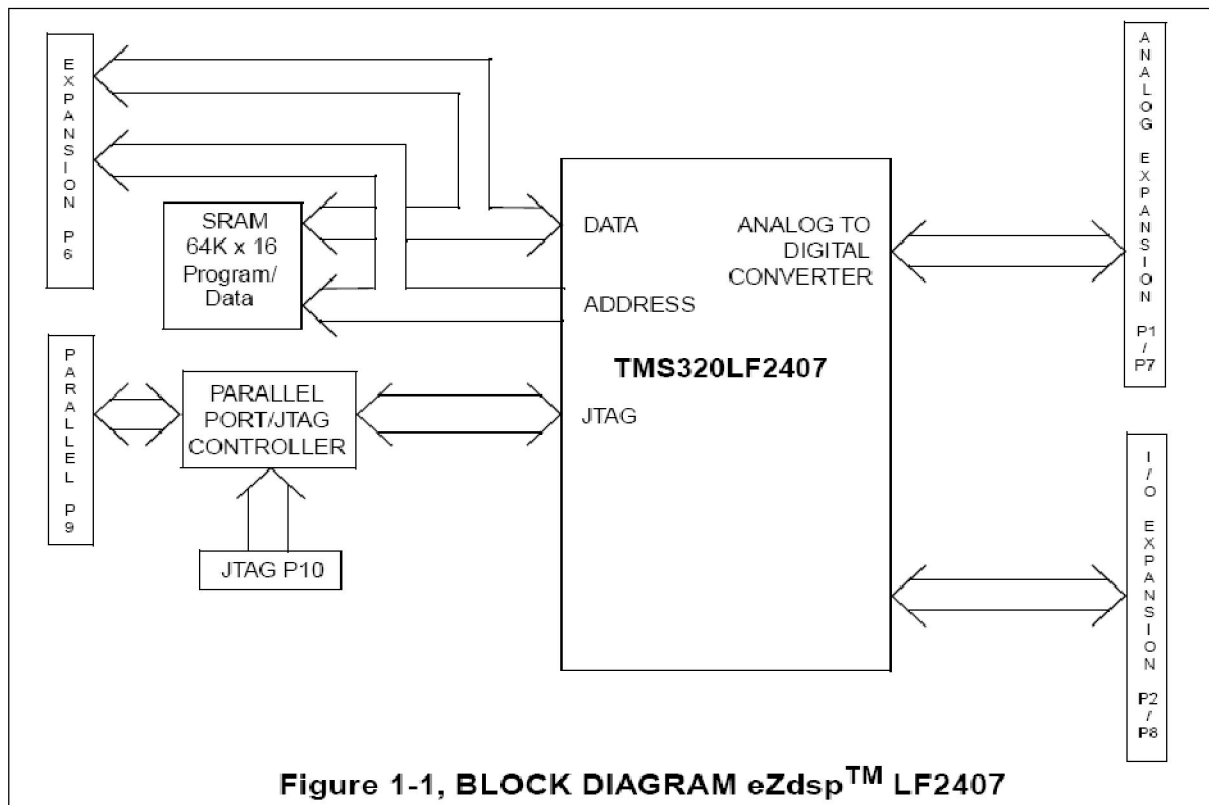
EXPANSION P6

SRAM 64K x 16 Program/ Data

PARALLEL P9

PARALLEL PORT/JTAG CONTROLLER

JTAG P10

DATA

ADDRESS

ANALOG TO DIGITAL CONVERTER

TMS320LF2407

JTAG

ANALOG EXPANSION P1 / P7

I/O EXPANSION P2 / P8

Figure 1-1, BLOCK DIAGRAM eZdsp$^{TM}$ LF2407